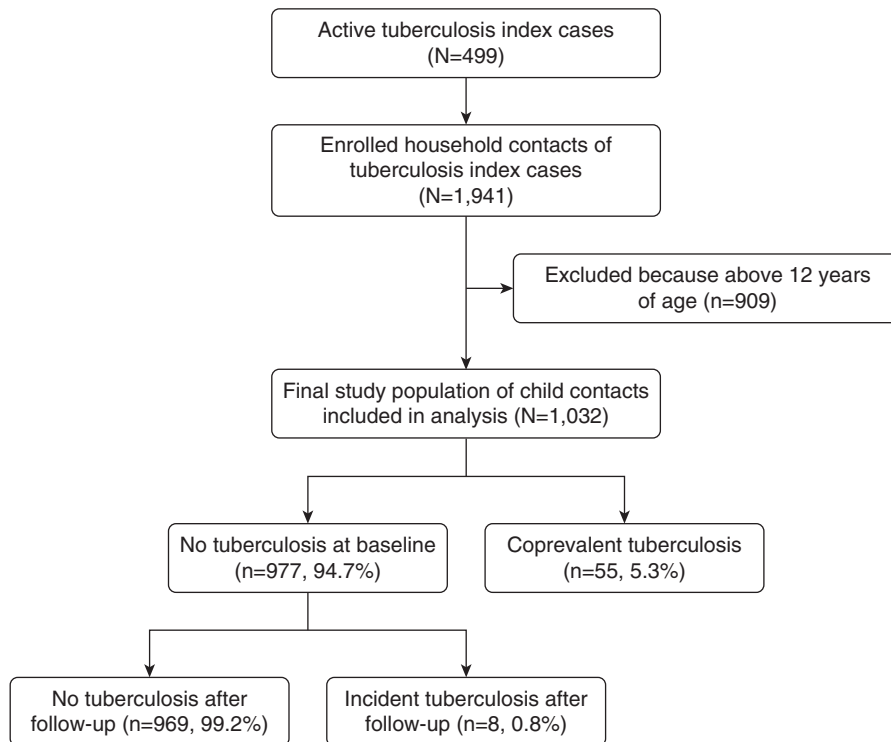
Active tuberculosis index cases (N=499)

Enrolled household contacts of tuberculosis index cases (N=1,941)

Excluded because above 12 years of age (n=909)

Final study population of child contacts included in analysis (N=1,032)

No tuberculosis at baseline (n=977, 94.7%)

Coprevalent tuberculosis (n=55, 5.3%)

No tuberculosis after follow-up (n=969, 99.2%)

Incident tuberculosis after follow-up (n=8, 0.8%)